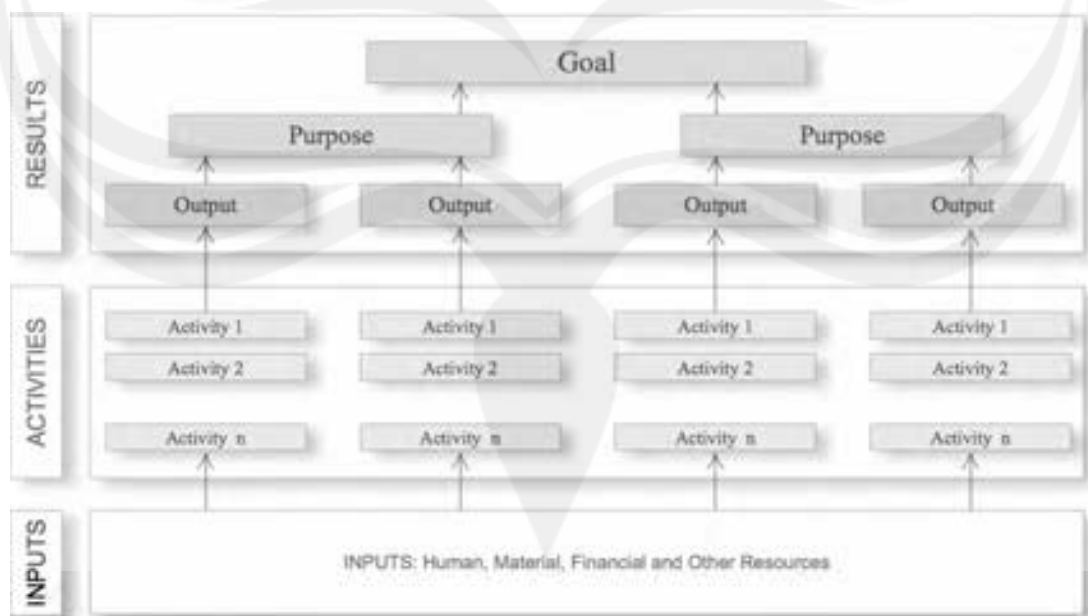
RESULTS

Goal

Purpose

Purpose

Output

Output

Output

Output

ACTIVITIES

Activity 1

Activity 2

Activity n

Activity 1

Activity 2

Activity n

Activity 1

Activity 2

Activity n

Activity 1

Activity 2

Activity n

INPUTS

INPUTS: Human, Material, Financial and Other Resources